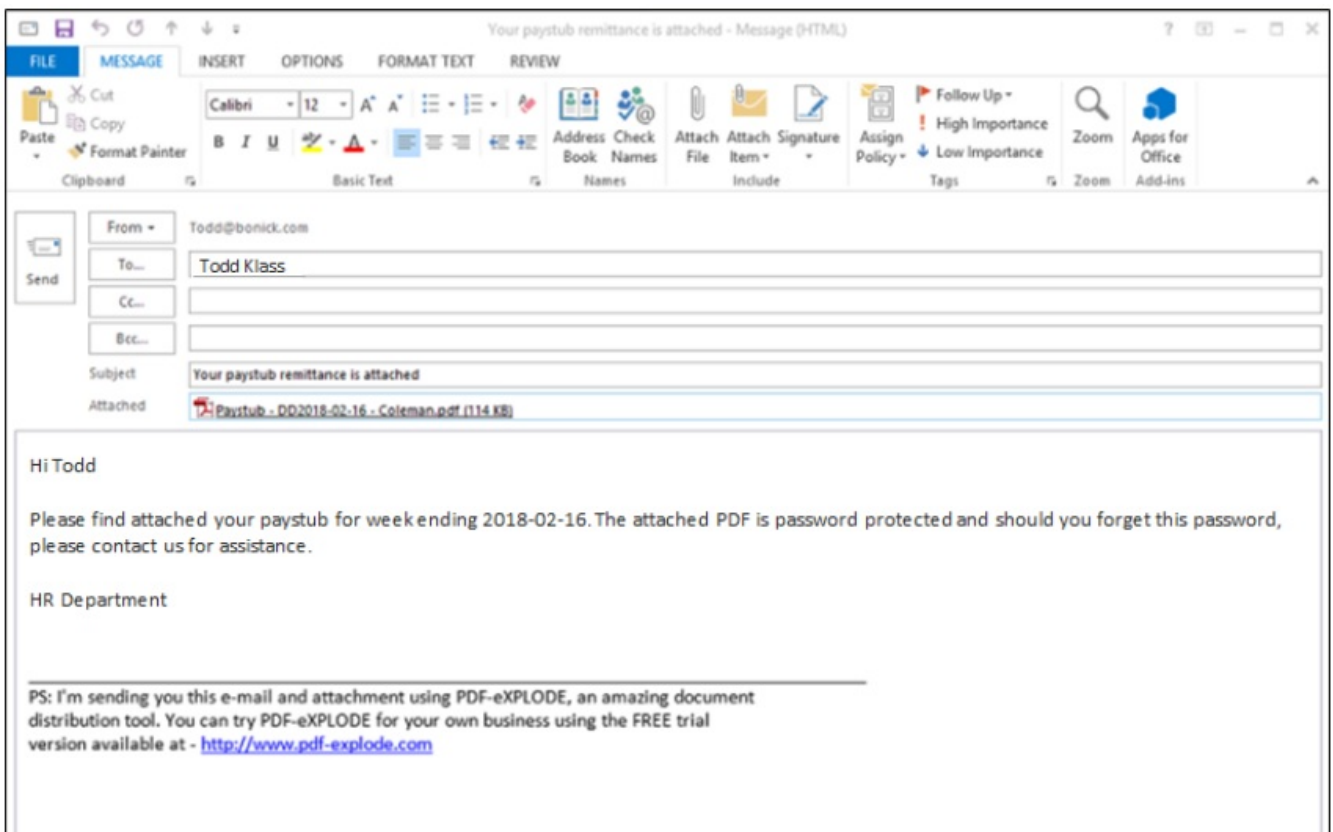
Your paystub remittance is attached - Message (HTML)

? — □ ×

FILE MESSAGE INSERT OPTIONS FORMAT TEXT REVIEW

Paste
Cut
Copy
Format Painter
Clipboard

Calibri 12 A A
B I U
Basic Text

Address Book
Check Names
Names

Attach File
Attach Item
Signature
Include

Assign Policy
Follow Up
High Importance
Low Importance
Tags

Zoom
Zoom

Apps for Office
Add-ins

Send

From
Todd@bonick.com

To...
Todd Klass

Cc...

Bcc...

Subject
Your paystub remittance is attached

Attached
Paystub - DD2018-02-16 - Coleman.pdf (114 KB)

Hi Todd

Please find attached your paystub for week ending 2018-02-16. The attached PDF is password protected and should you forget this password, please contact us for assistance.

HR Department

PS: I'm sending you this e-mail and attachment using PDF-eXPLODE, an amazing document distribution tool. You can try PDF-eXPLODE for your own business using the FREE trial version available at - http://www.pdf-explode.com